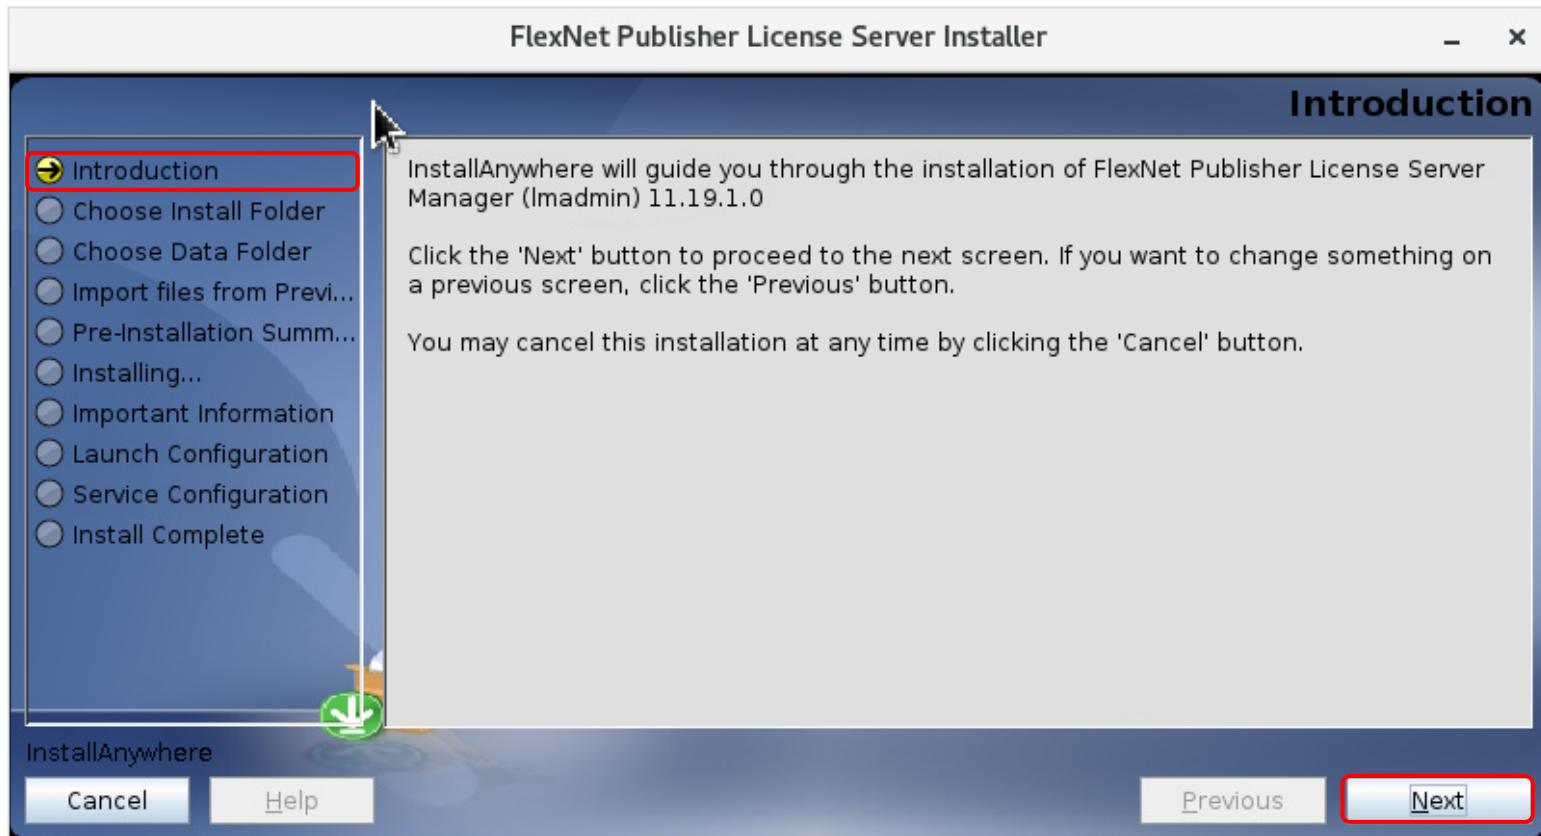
FlexNet Publisher License Server Installer

Introduction

Introduction
Choose Install Folder
Choose Data Folder
Import files from Previ...
Pre-Installation Summ...
Installing...
Important Information
Launch Configuration
Service Configuration
Install Complete

InstallAnywhere will guide you through the installation of FlexNet Publisher License Server Manager (lmadmin) 11.19.1.0

Click the 'Next' button to proceed to the next screen. If you want to change something on a previous screen, click the 'Previous' button.

You may cancel this installation at any time by clicking the 'Cancel' button.

InstallAnywhere

Cancel Help Previous Next